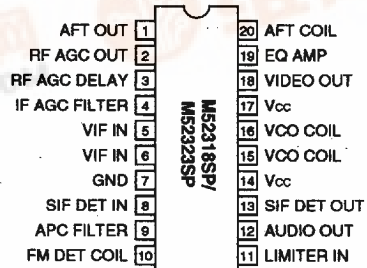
AFT OUT 1
RF AGC OUT 2
RF AGC DELAY 3
IF AGC FILTER 4
VIF IN 5
VIF IN 6
GND 7
SIF DET IN 8
APC FILTER 9
FM DET COIL 10

M52318SP/
M52323SP

20 AFT COIL
19 EQ AMP
18 VIDEO OUT
17 Vcc
16 VCO COIL
15 VCO COIL
14 Vcc
13 SIF DET OUT
12 AUDIO OUT
11 LIMITER IN